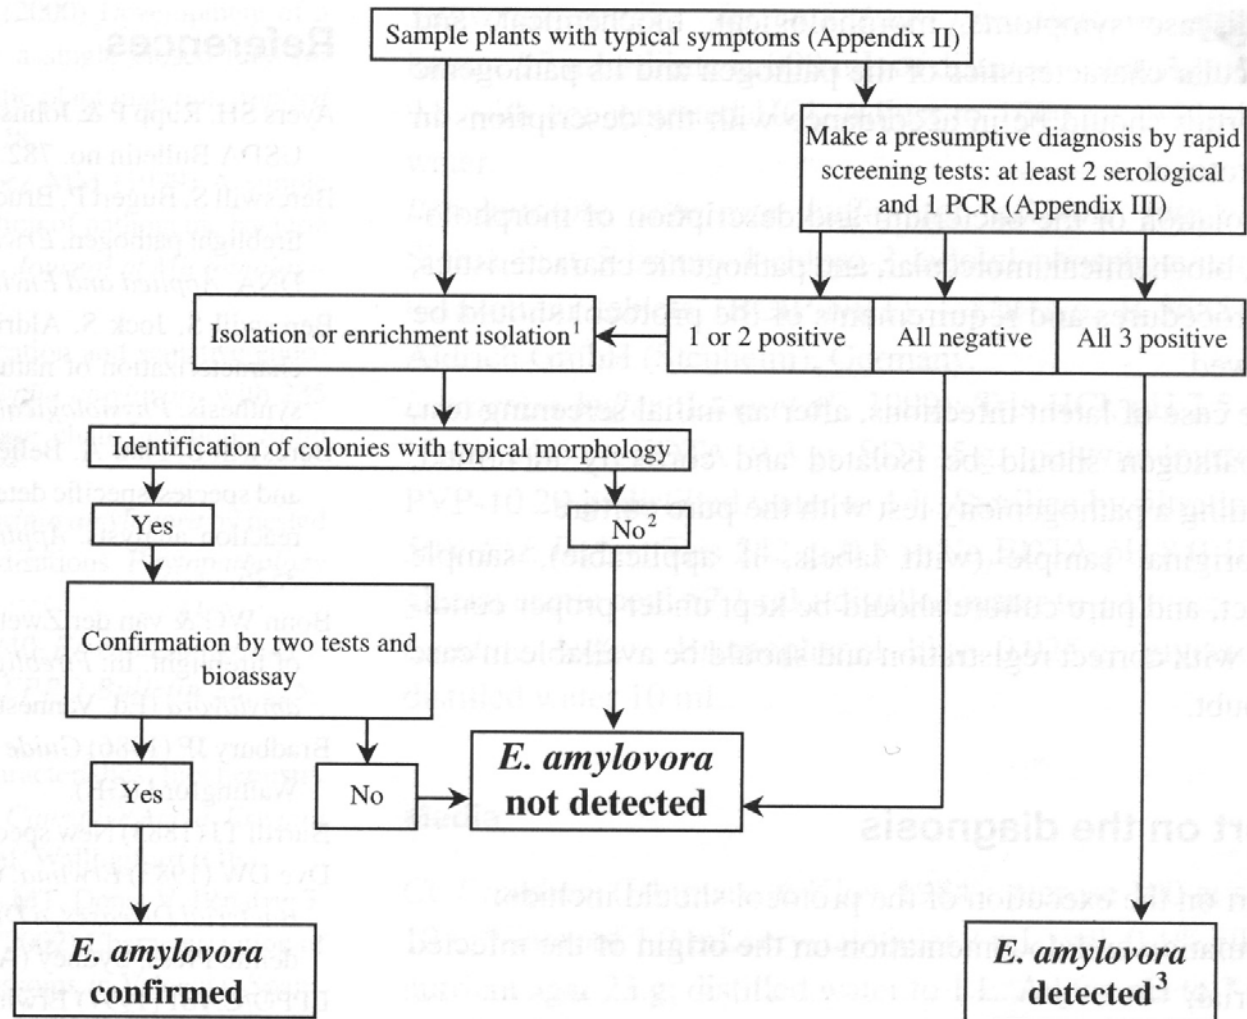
Sample plants with typical symptoms (Appendix II)

Make a presumptive diagnosis by rapid screening tests: at least 2 serological and 1 PCR (Appendix III)

Isolation or enrichment isolation$^1$

1 or 2 positive

All negative

All 3 positive

Identification of colonies with typical morphology

Yes

No$^2$

Confirmation by two tests and bioassay

Yes

No

E. amylovora not detected

E. amylovora confirmed

E. amylovora detected$^3$